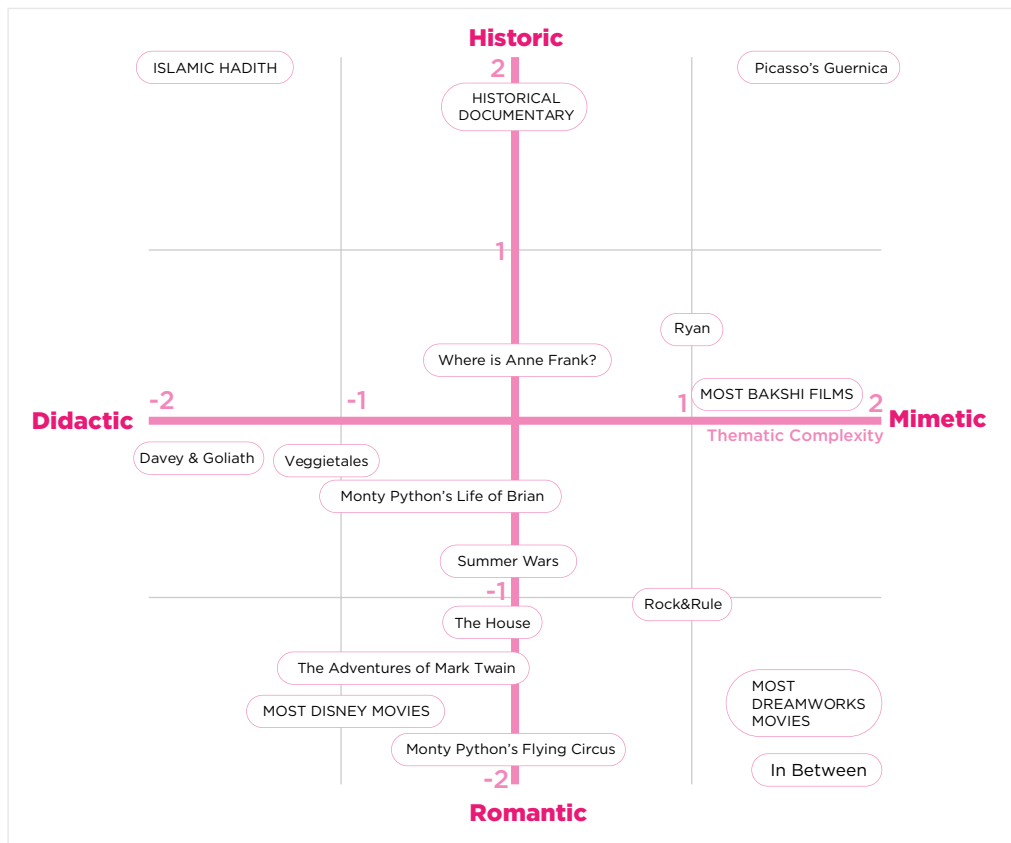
Historic

ISLAMIC HADITH

2

Picasso's Guernica

HISTORICAL DOCUMENTARY

1

Ryan

Where is Anne Frank?

MOST BAKSHI FILMS

Didactic -2 -1 1 2 Mimetic

Thematic Complexity

Davey & Goliath

Veggietales

Monty Python's Life of Brian

Summer Wars

-1

Rock&Rule

The House

The Adventures of Mark Twain

MOST DREAMWORKS MOVIES

MOST DISNEY MOVIES

Monty Python's Flying Circus

In Between

-2

Romantic